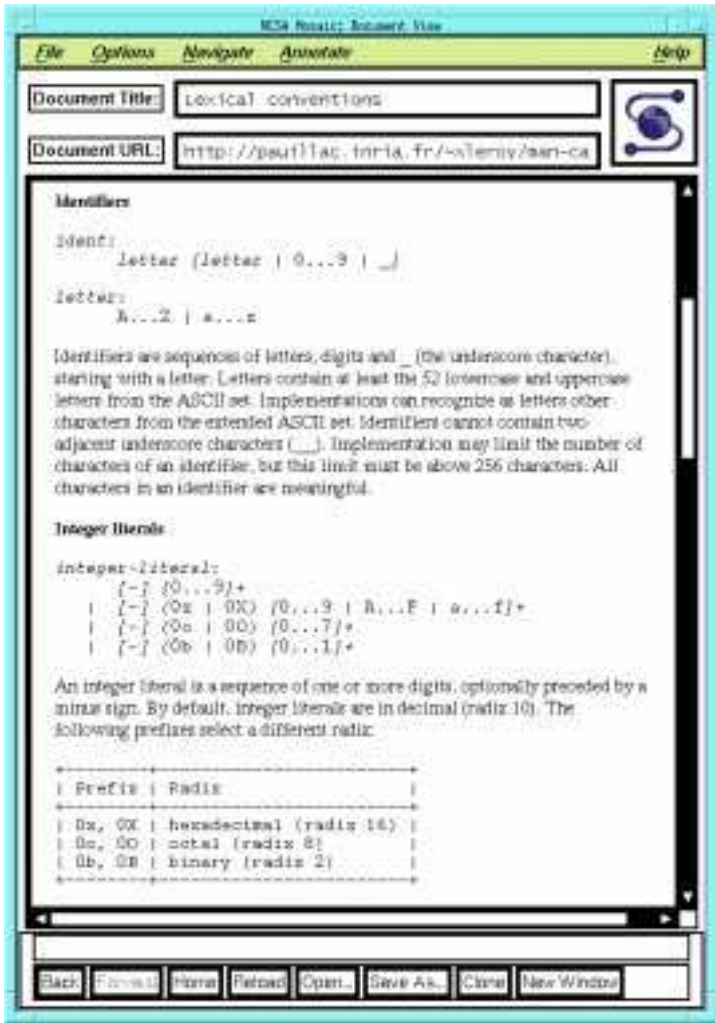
NCSA Mosaic: Document View

File Options Navigate Annotate Help

Document Title: Lexical conventions

Document URL: http://pauillac.inria.fr/~xleroy/man-ca

Identifiers

ident:
letter {letter | 0...9 | _}

letter:
A...Z | a...z

Identifiers are sequences of letters, digits and _ (the underscore character), starting with a letter. Letters contain at least the 52 lowercase and uppercase letters from the ASCII set. Implementations can recognize as letters other characters from the extended ASCII set. Identifiers cannot contain two adjacent underscore characters (__). Implementation may limit the number of characters of an identifier, but this limit must be above 256 characters. All characters in an identifier are meaningful.

Integer literals

integer-literal:
[-] {0...9}+
| [-] (0x | 0X) {0...9 | A...F | a...f}+
| [-] (0o | 0O) {0...7}+
| [-] (0b | 0B) {0...1}+

An integer literal is a sequence of one or more digits, optionally preceded by a minus sign. By default, integer literals are in decimal (radix 10). The following prefixes select a different radix:

| Prefix | Radix |
|---|---|
| 0x, 0X | hexadecimal (radix 16) |
| 0o, 0O | octal (radix 8) |
| 0b, 0B | binary (radix 2) |

Back Forward Home Reload Open... Save As... Clone New Window